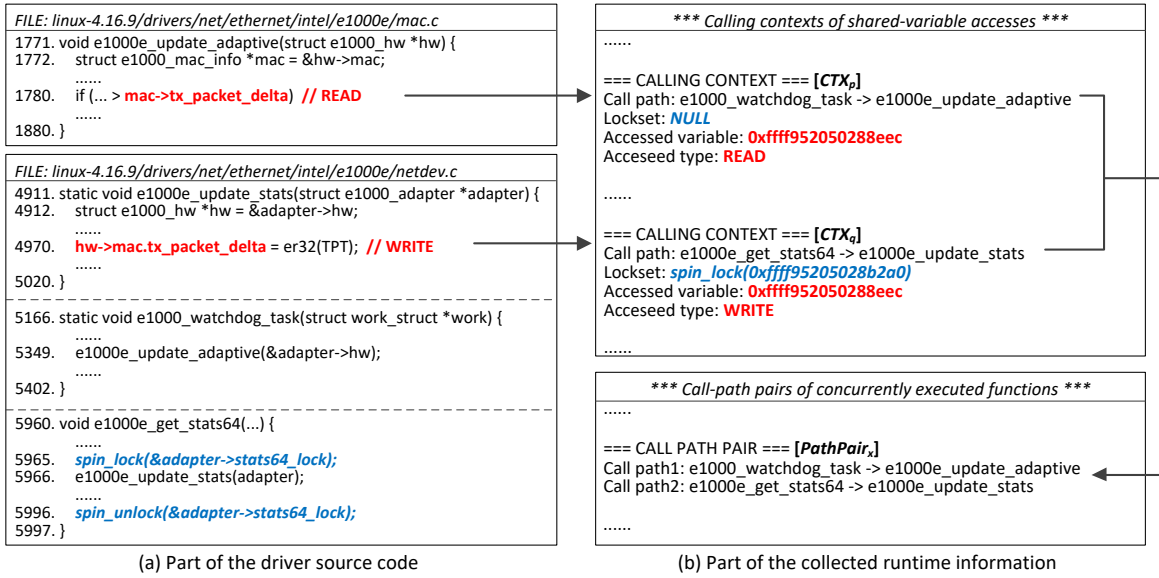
FILE: linux-4.16.9/drivers/net/ethernet/intel/e1000e/mac.c
1771. void e1000e_update_adaptive(struct e1000_hw *hw) {
1772. struct e1000_mac_info *mac = &hw->mac;
......
1780. if (... > mac->tx_packet_delta) // READ
......
1880. }

FILE: linux-4.16.9/drivers/net/ethernet/intel/e1000e/netdev.c
4911. static void e1000e_update_stats(struct e1000_adapter *adapter) {
4912. struct e1000_hw *hw = &adapter->hw;
......
4970. hw->mac.tx_packet_delta = er32(TPT); // WRITE
......
5020. }

5166. static void e1000_watchdog_task(struct work_struct *work) {
......
5349. e1000e_update_adaptive(&adapter->hw);
......
5402. }

5960. void e1000e_get_stats64(...) {
......
5965. spin_lock(&adapter->stats64_lock);
5966. e1000e_update_stats(adapter);
......
5996. spin_unlock(&adapter->stats64_lock);
5997. }

(a) Part of the driver source code

*** Calling contexts of shared-variable accesses ***
......

=== CALLING CONTEXT === [$CTX_p$]
Call path: e1000_watchdog_task -> e1000e_update_adaptive
Lockset: NULL
Accessed variable: 0xffff952050288eec
Acceseed type: READ

......

=== CALLING CONTEXT === [$CTX_q$]
Call path: e1000e_get_stats64 -> e1000e_update_stats
Lockset: spin_lock(0xffff95205028b2a0)
Accessed variable: 0xffff952050288eec
Acceseed type: WRITE

......

*** Call-path pairs of concurrently executed functions ***
......

=== CALL PATH PAIR === [$PathPair_x$]
Call path1: e1000_watchdog_task -> e1000e_update_adaptive
Call path2: e1000e_get_stats64 -> e1000e_update_stats

......

(b) Part of the collected runtime information